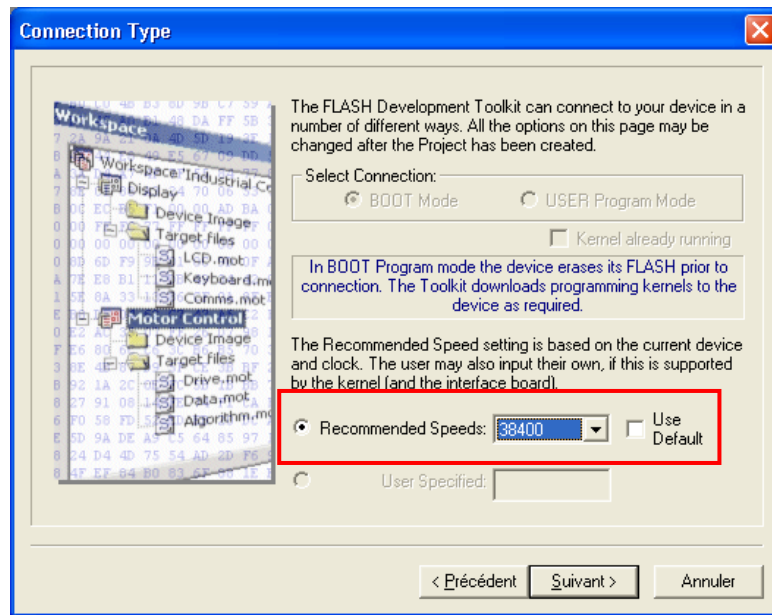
Connection Type

Workspace

Workspace 'Industrial Co
Display
Device Image
Target files
LCD.mot
Keyboard.m
Comms.mot
Motor Control
Device Image
Target files
Drive.mot
Data.mot
Algorithm.m

The FLASH Development Toolkit can connect to your device in a number of different ways. All the options on this page may be changed after the Project has been created.

Select Connection:
BOOT Mode
USER Program Mode
Kernel already running

In BOOT Program mode the device erases its FLASH prior to connection. The Toolkit downloads programming kernels to the device as required.

The Recommended Speed setting is based on the current device and clock. The user may also input their own, if this is supported by the kernel (and the interface board).

Recommended Speeds: 38400
Use Default

User Specified:

< Précédent
Suivant >
Annuler